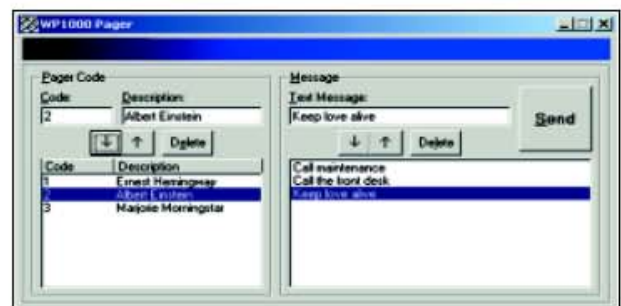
WP1000 Pager

Pager Code
Code:
2
Description:
Albert Einstein
↓ ↑ Delete

| Code | Description |
|---|---|
| 1 | Ernest Hemingway |
| 2 | Albert Einstein |
| 3 | Marjorie Morningstar |

Message
Text Message:
Keep love alive
↓ ↑ Delete
Send

Call maintenance
Call the front desk
Keep love alive